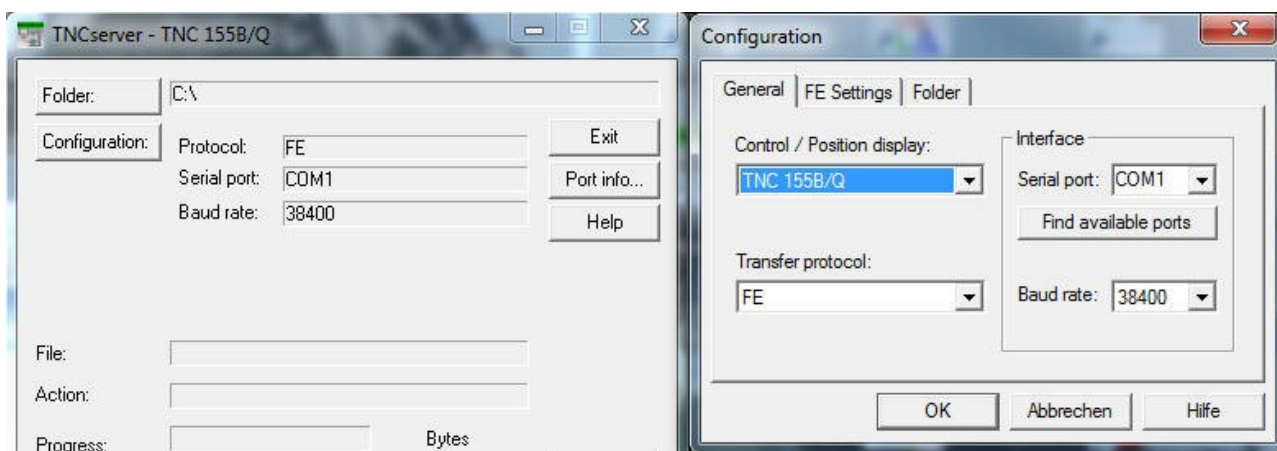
TNCserver - TNC 155B/Q

Folder: C:\

Configuration: Protocol: FE
Serial port: COM1
Baud rate: 38400

Exit
Port info...
Help

File:
Action:
Progress: Bytes

Configuration

General | FE Settings | Folder

Control / Position display:
TNC 155B/Q

Transfer protocol:
FE

Interface
Serial port: COM1
Find available ports
Baud rate: 38400

OK Abbrechen Hilfe